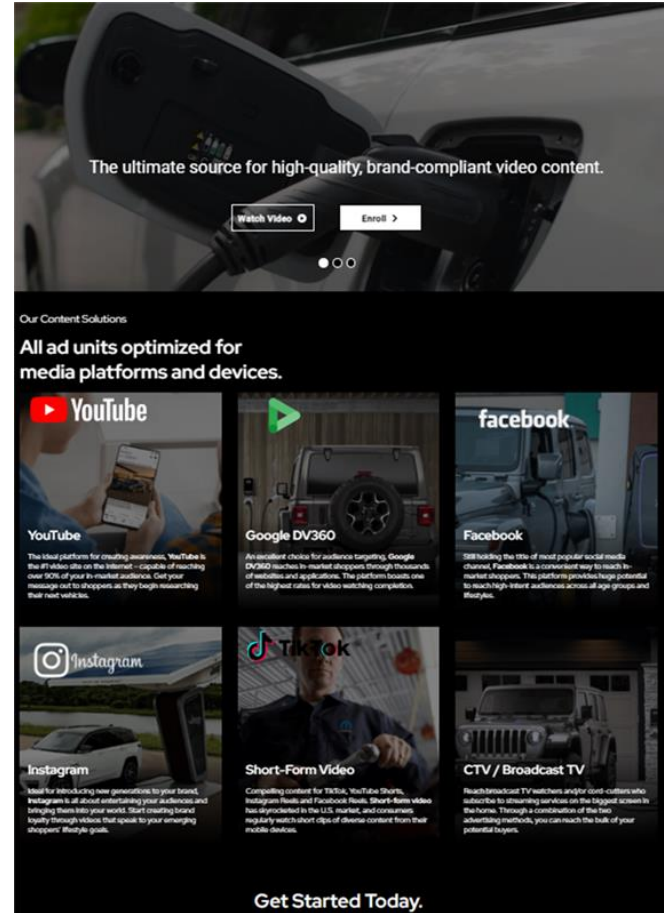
The ultimate source for high-quality, brand-compliant video content.

Watch Video

Enroll >

Our Content Solutions

All ad units optimized for media platforms and devices.

YouTube

YouTube

The ideal platform for creating awareness, YouTube is the #1 video site on the internet – capable of reaching over 90% of your in-market audience. Get your message out to shoppers as they begin researching their next vehicles.

Google DV360

An excellent choice for audience targeting, Google DV360 reaches in-market shoppers through thousands of websites and applications. The platform boasts one of the highest rates for video watching completion.

facebook

Facebook

Still holding the title of most popular social media channel, Facebook is a convenient way to reach in-market shoppers. This platform provides huge potential to reach high-intent audiences across all age groups and lifestyles.

Instagram

Instagram

Ideal for introducing new generations to your brand, Instagram is all about entertaining your audiences and bringing them into your world. Start creating brand loyalty through videos that speak to your emerging shoppers' lifestyle goals.

TikTok

Short-Form Video

Compelling content for TikTok, YouTube Shorts, Instagram Reels and Facebook Reels. Short-form video has skyrocketed in the U.S. market, and consumers regularly watch short clips of diverse content from their mobile devices.

CTV / Broadcast TV

Reach broadcast TV watchers and/or cord-cutters who subscribe to streaming services on the biggest screen in the home. Through a combination of the two advertising methods, you can reach the bulk of your potential buyers.

Get Started Today.